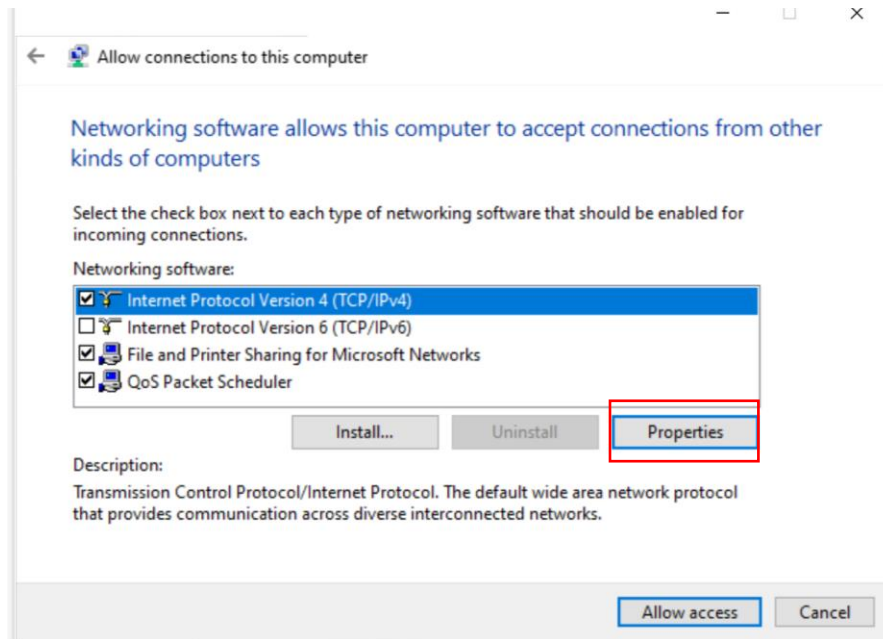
Allow connections to this computer

Networking software allows this computer to accept connections from other kinds of computers

Select the check box next to each type of networking software that should be enabled for incoming connections.

Networking software:

Internet Protocol Version 4 (TCP/IPv4)
Internet Protocol Version 6 (TCP/IPv6)
File and Printer Sharing for Microsoft Networks
QoS Packet Scheduler

Install...
Uninstall
Properties

Description:

Transmission Control Protocol/Internet Protocol. The default wide area network protocol that provides communication across diverse interconnected networks.

Allow access
Cancel